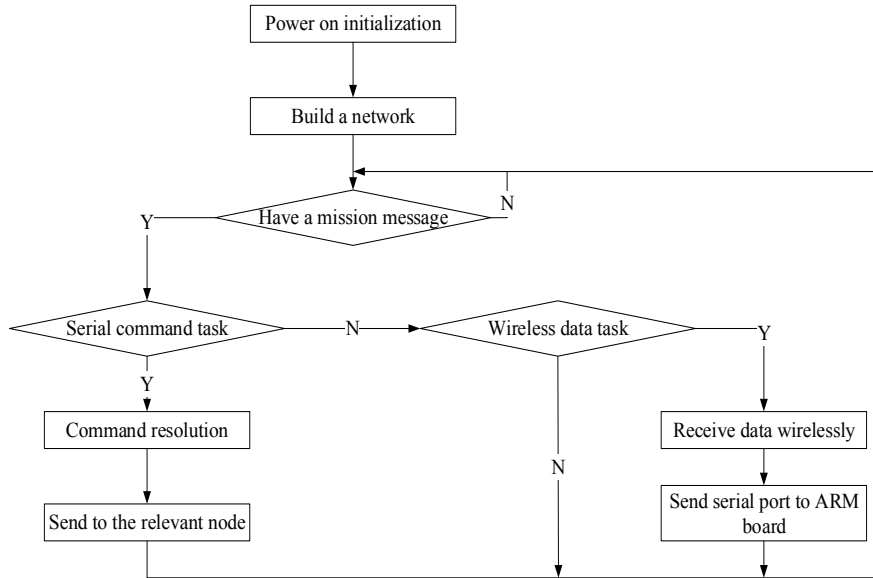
Power on initialization

Build a network

Have a mission message

N

Y

Serial command task

N

Wireless data task

Y

Y

Command resolution

N

Receive data wirelessly

Send to the relevant node

Send serial port to ARM board